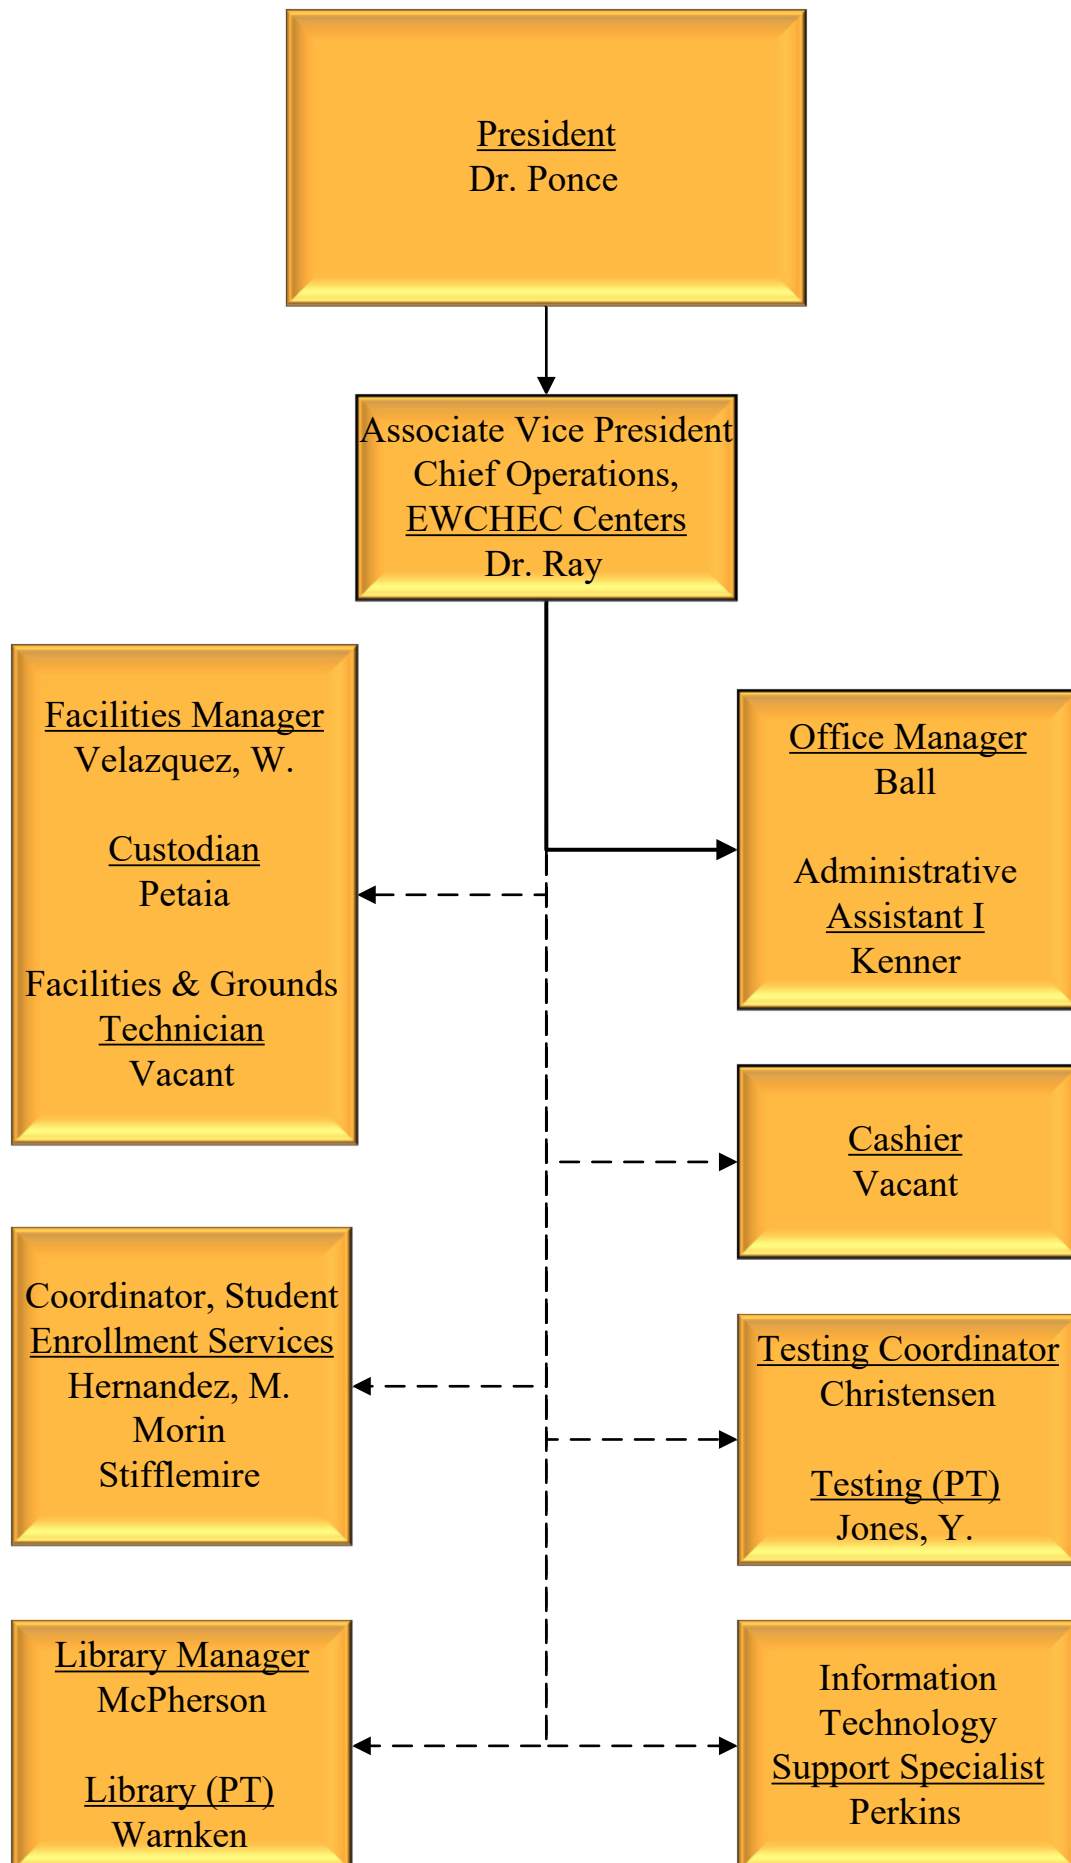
President
Dr. Ponce

Associate Vice President
Chief Operations,
EWCHEC Centers
Dr. Ray

Facilities Manager
Velazquez, W.

Custodian
Petaia

Facilities & Grounds
Technician
Vacant

Office Manager
Ball

Administrative
Assistant I
Kenner

Cashier
Vacant

Coordinator, Student
Enrollment Services
Hernandez, M.
Morin
Stifflemire

Testing Coordinator
Christensen

Testing (PT)
Jones, Y.

Library Manager
McPherson

Library (PT)
Warnken

Information
Technology
Support Specialist
Perkins